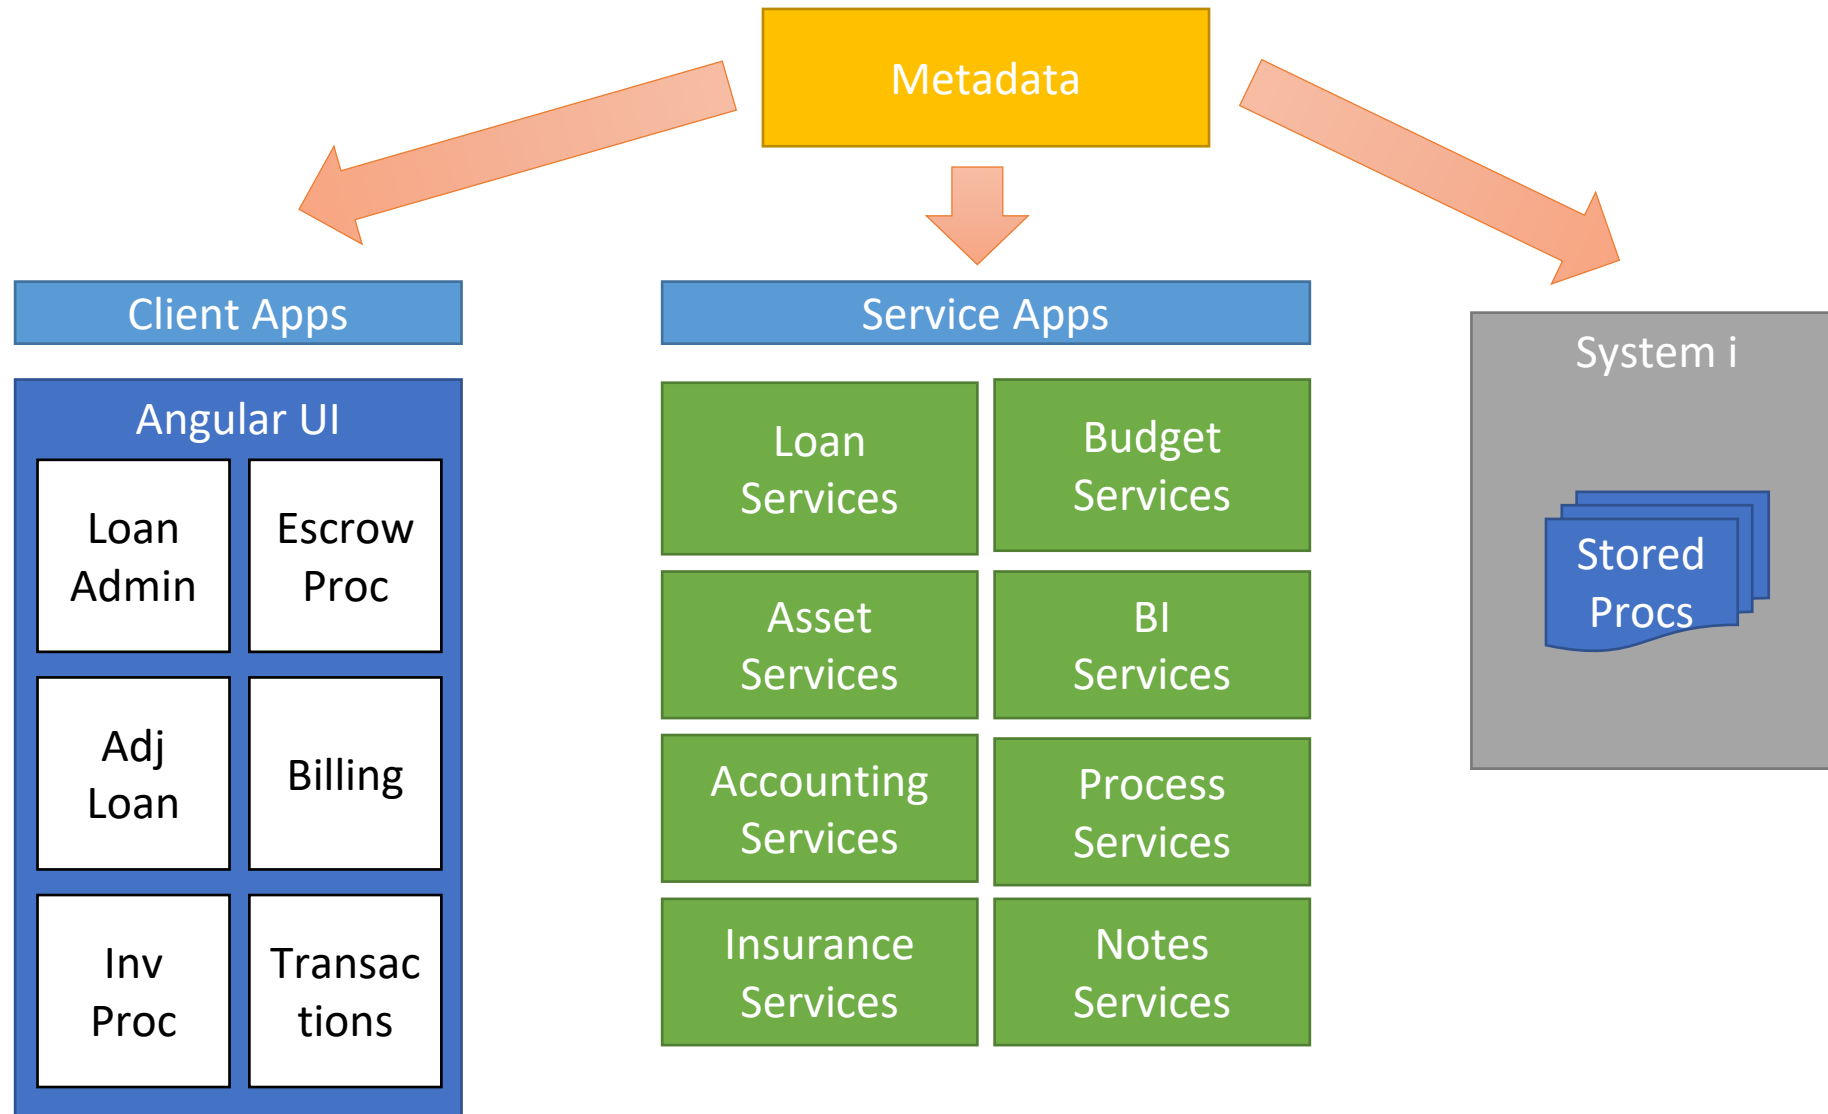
Metadata

Client Apps

Angular UI

Loan Admin

Escrow Proc

Adj Loan

Billing

Inv Proc

Transac tions

Service Apps

Loan Services

Budget Services

Asset Services

BI Services

Accounting Services

Process Services

Insurance Services

Notes Services

System i

Stored Procs